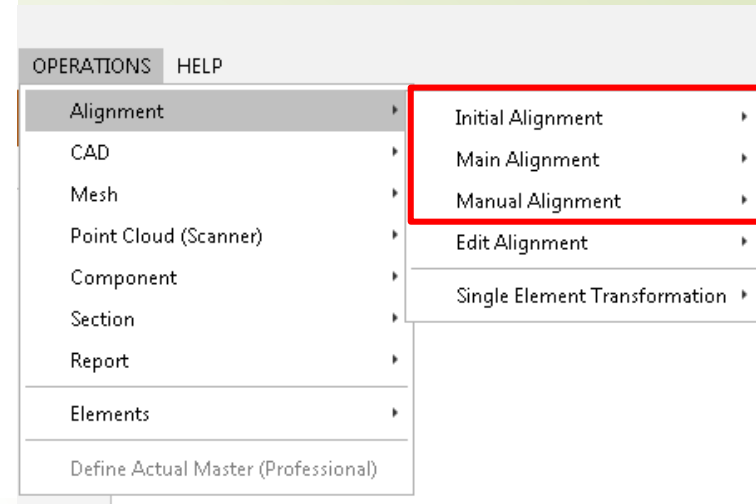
OPERATIONS HELP

Alignment
CAD
Mesh
Point Cloud (Scanner)
Component
Section
Report
Elements
Define Actual Master (Professional)

Initial Alignment
Main Alignment
Manual Alignment
Edit Alignment
Single Element Transformation